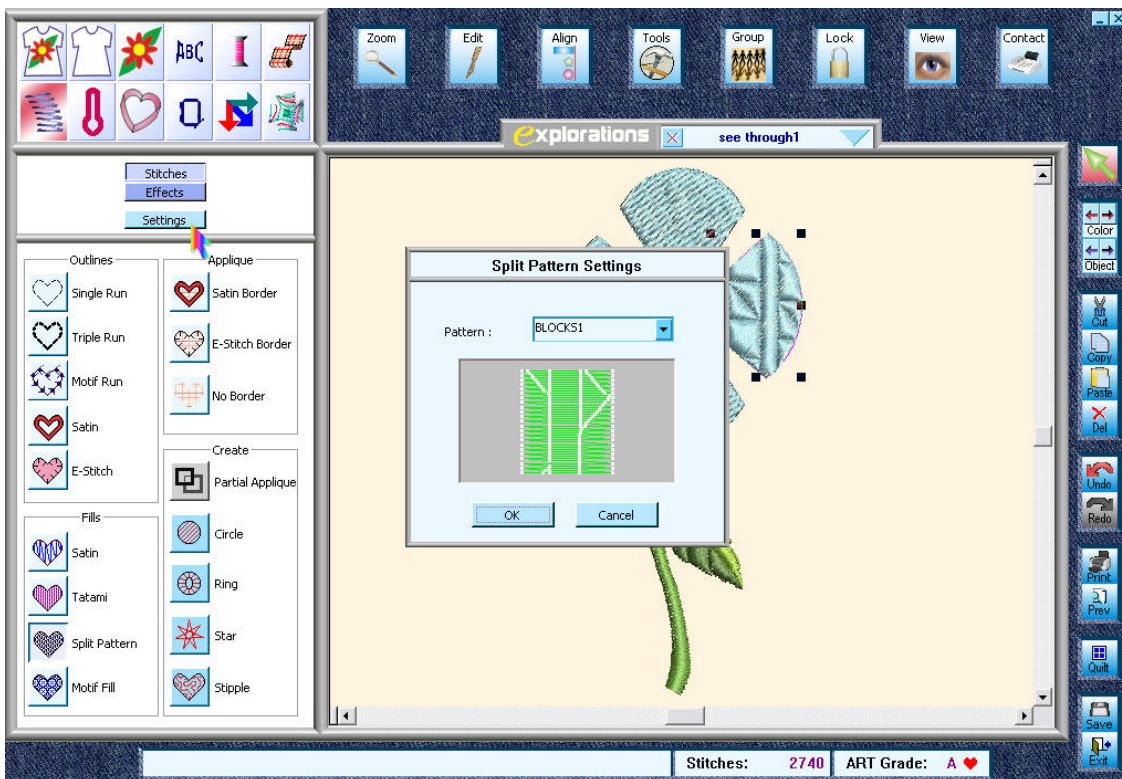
ABC

Zoom
Edit
Align
Tools
Group
Lock
View
Contact

explorations
see through1

Stitches
Effects
Settings

Outlines
Single Run
Triple Run
Motif Run
Satin
E-Stitch

Applique
Satin Border
E-Stitch Border
No Border

Create
Partial Applique
Circle
Ring
Star
Stipple

Fills
Satin
Tatami
Split Pattern
Motif Fill

Split Pattern Settings
Pattern :
BLOCKS1
OK
Cancel

Color
Object
Cut
Copy
Paste
Del
Undo
Redo
Print
Prev
Quilt
Save
Exit

Stitches: 2740
ART Grade: A